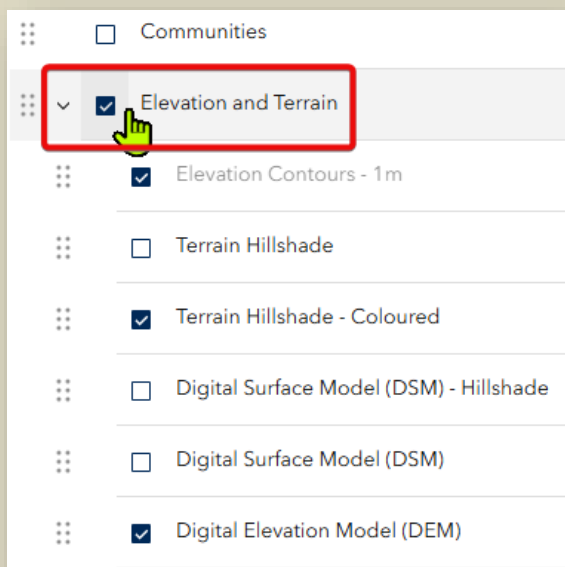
Communities

Elevation and Terrain

Elevation Contours - 1m

Terrain Hillshade

Terrain Hillshade - Coloured

Digital Surface Model (DSM) - Hillshade

Digital Surface Model (DSM)

Digital Elevation Model (DEM)